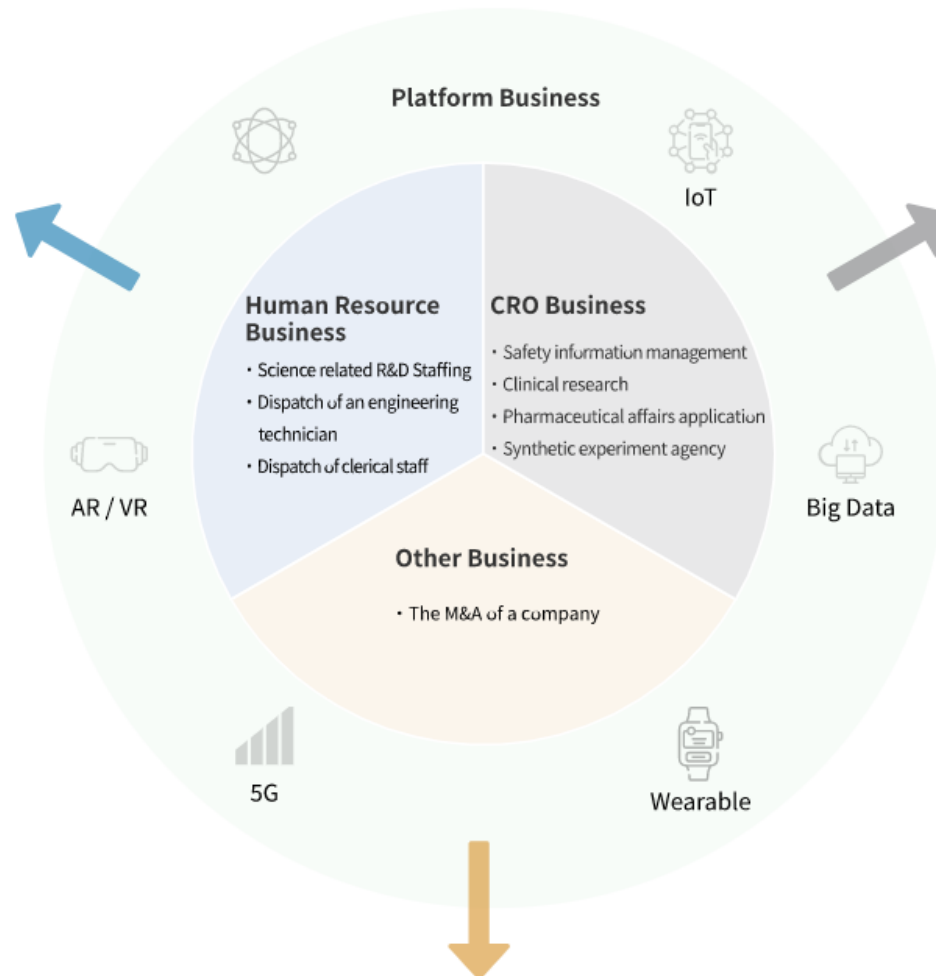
Platform Business

IoT

Human Resource Business

・Science related R&D Staffing
・Dispatch of an engineering technician
・Dispatch of clerical staff

CRO Business

・Safety information management
・Clinical research
・Pharmaceutical affairs application
・Synthetic experiment agency

AR / VR

Big Data

Other Business

・The M&A of a company

5G

Wearable